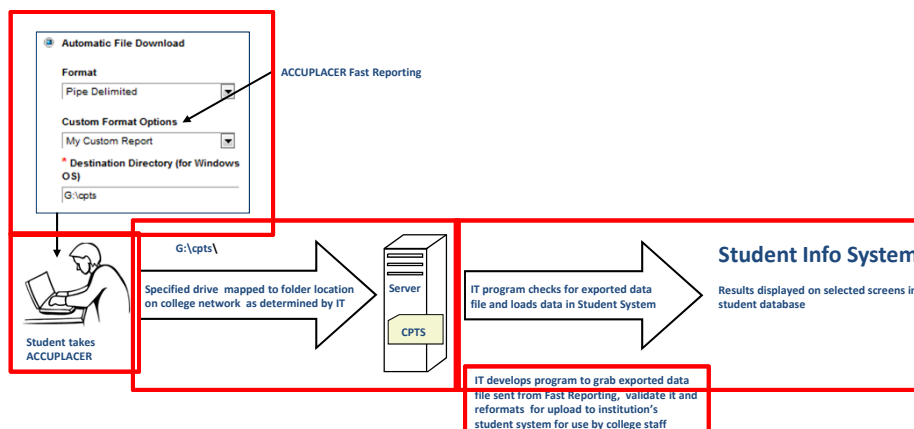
Automatic File Download

Format

Pipe Delimited

Custom Format Options

My Custom Report

* Destination Directory (for Windows OS)

G:\cpts

ACCUPLACER Fast Reporting

Student takes ACCUPLACER

G:\cpts\

Specified drive mapped to folder location on college network as determined by IT

Server

CPTS

IT program checks for exported data file and loads data in Student System

Student Info System

Results displayed on selected screens in student database

IT develops program to grab exported data file sent from Fast Reporting, validate it and reformats for upload to institution's student system for use by college staff